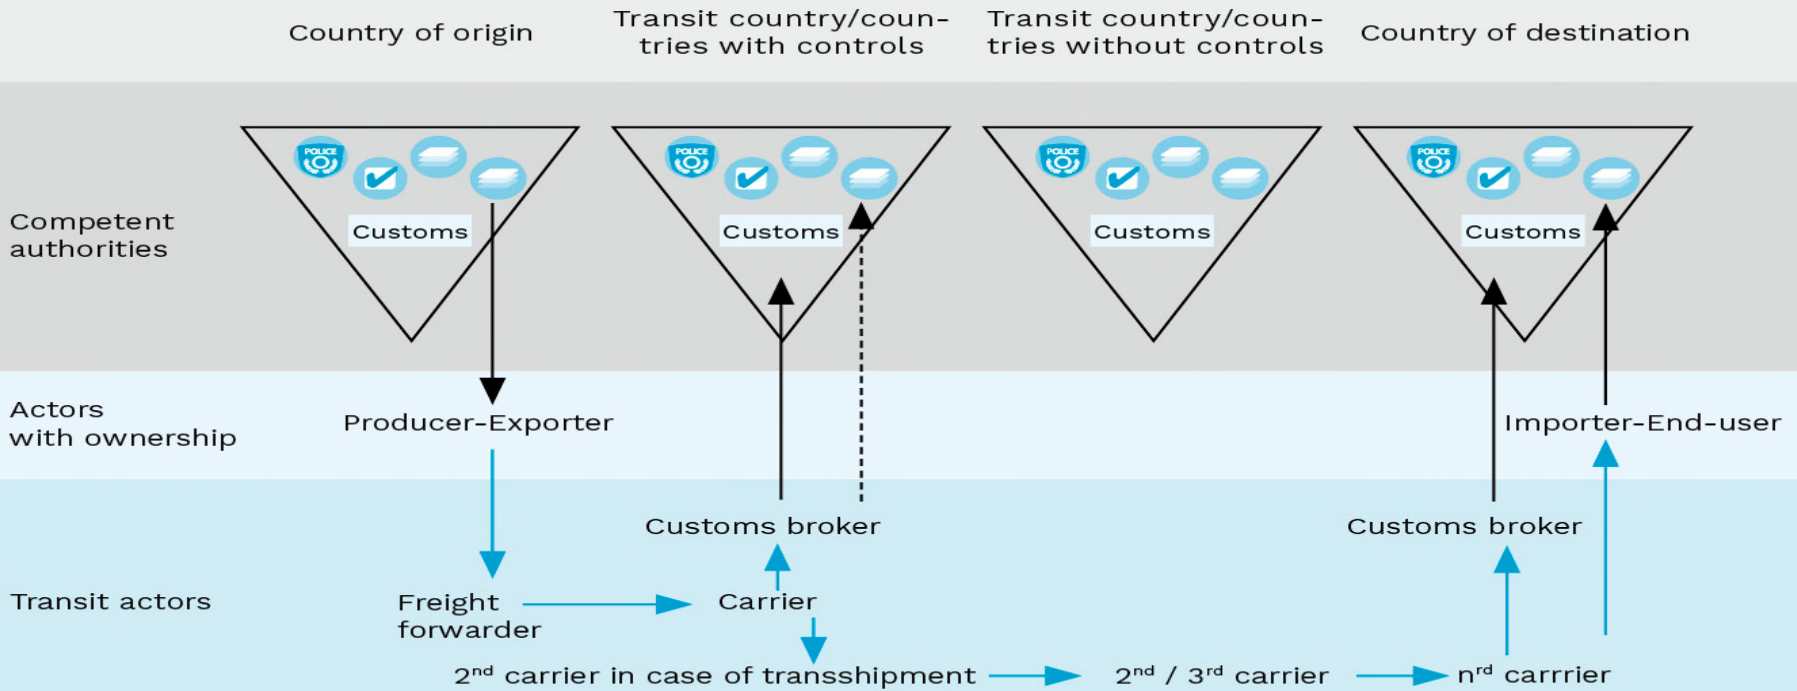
Country of origin

Transit country/countries with controls

Transit country/countries without controls

Country of destination

Competent authorities

POLICE

Customs

POLICE

Customs

POLICE

Customs

POLICE

Customs

Actors with ownership

Producer-Exporter

Importer-End-user

Customs broker

Customs broker

Transit actors

Freight forwarder

Carrier

$2^{nd}$ carrier in case of transshipment

$2^{nd}$ / $3^{rd}$ carrier

$n^{rd}$ carrrier